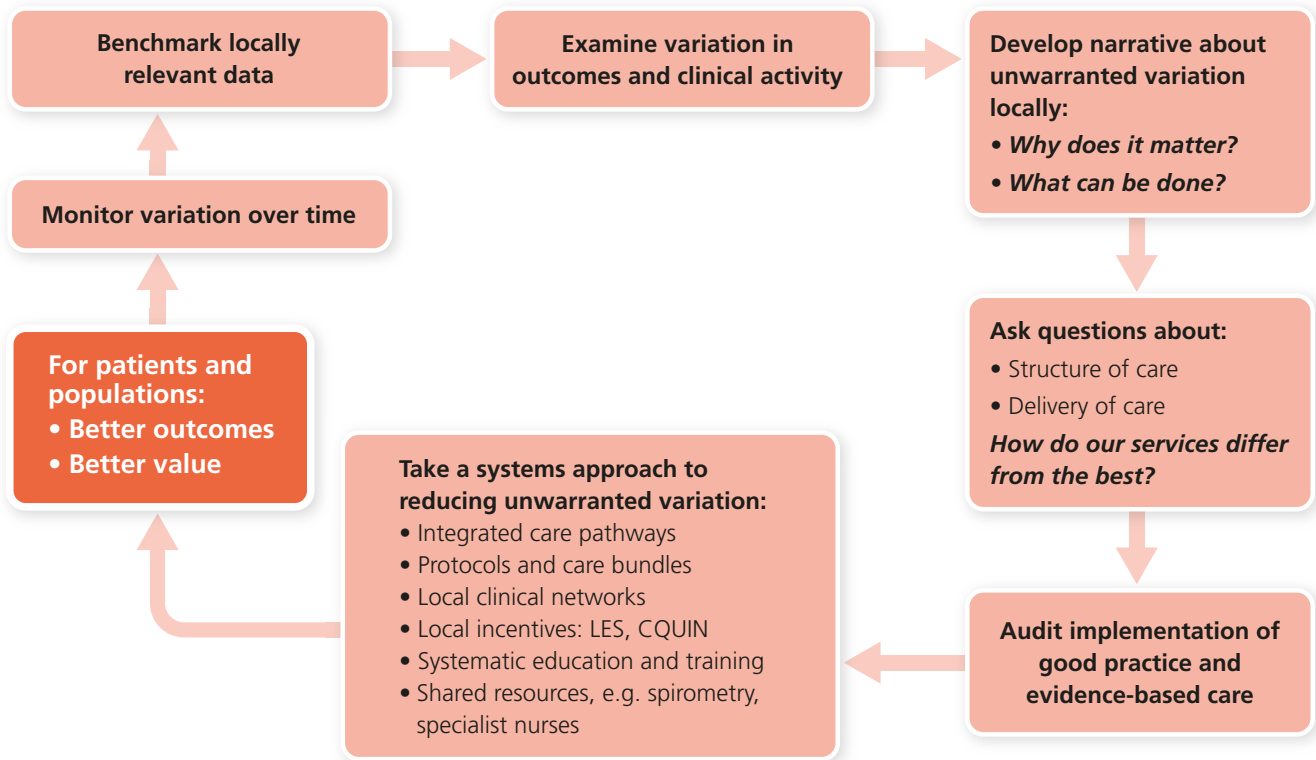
Benchmark locally relevant data

Examine variation in outcomes and clinical activity

Develop narrative about unwarranted variation locally:
• Why does it matter?
• What can be done?

Ask questions about:
• Structure of care
• Delivery of care
How do our services differ from the best?

Audit implementation of good practice and evidence-based care

Take a systems approach to reducing unwarranted variation:
• Integrated care pathways
• Protocols and care bundles
• Local clinical networks
• Local incentives: LES, CQUIN
• Systematic education and training
• Shared resources, e.g. spirometry, specialist nurses

For patients and populations:
• Better outcomes
• Better value

Monitor variation over time